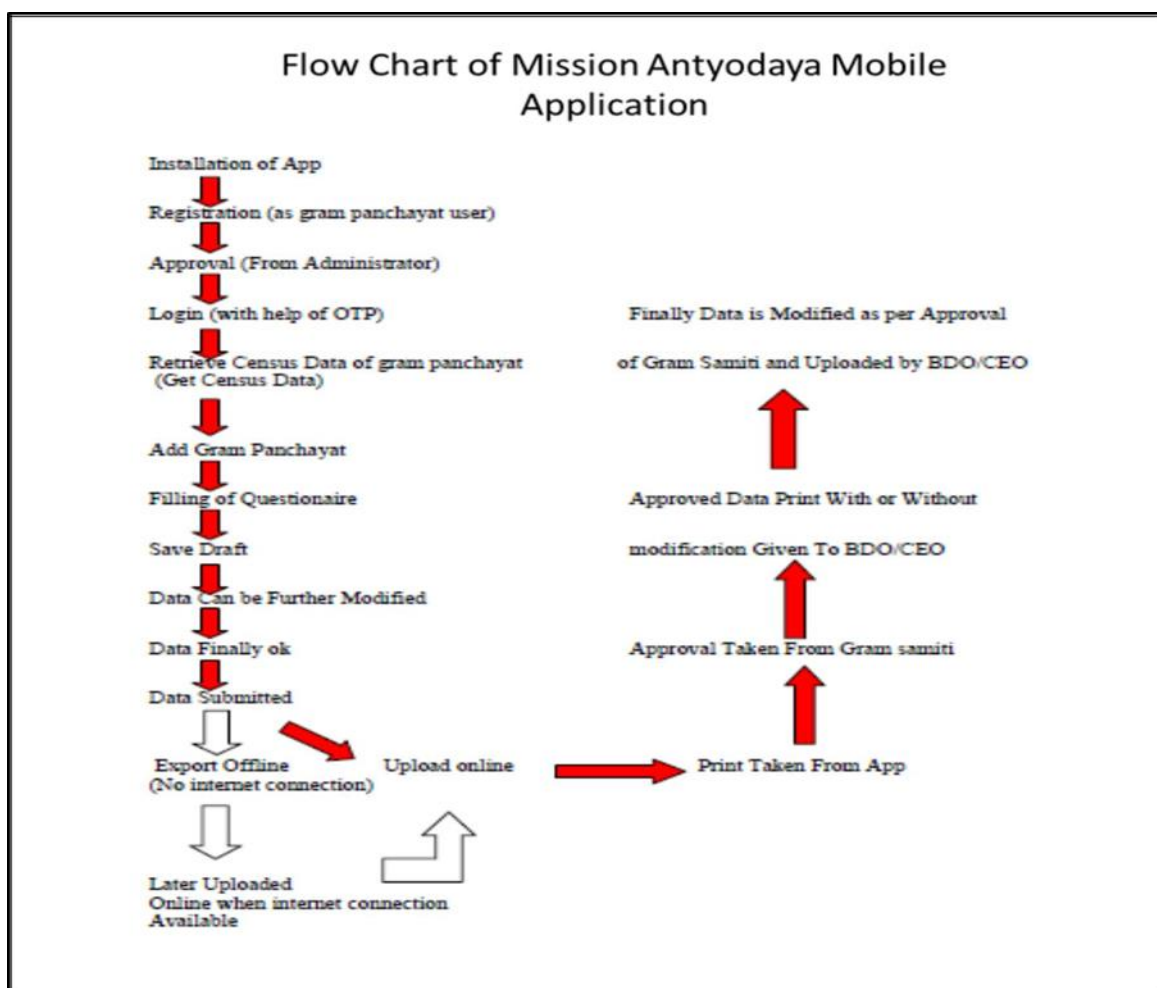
Flow Chart of Mission Antyodaya Mobile Application

Installation of App

Registration (as gram panchayat user)

Approval (From Administrator)

Login (with help of OTP)

Retrieve Census Data of gram panchayat (Get Census Data)

Add Gram Panchayat

Filling of Questionaire

Save Draft

Data Can be Further Modified

Data Finally ok

Data Submitted

Export Offline (No internet connection)

Later Uploaded Online when internet connection Available

Upload online

Print Taken From App

Approval Taken From Gram samiti

Approved Data Print With or Without modification Given To BDO/CEO

Finally Data is Modified as per Approval of Gram Samiti and Uploaded by BDO/CEO